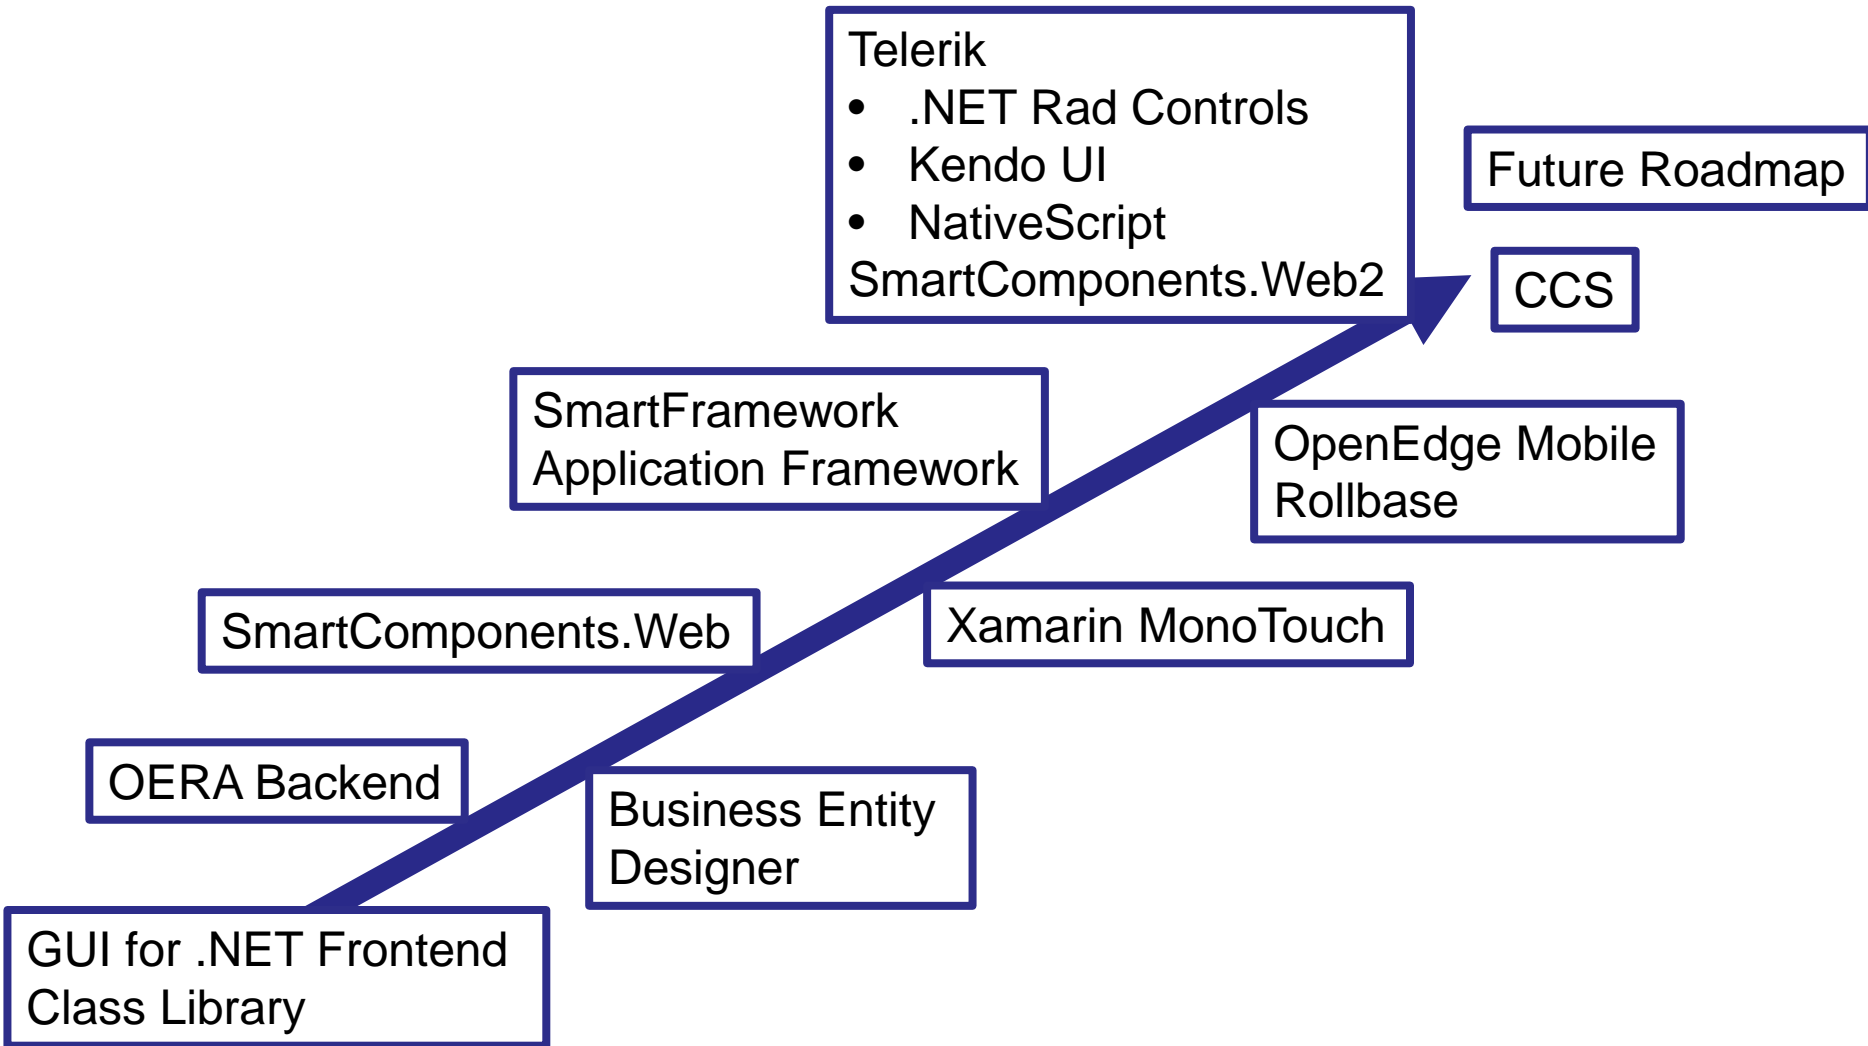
Telerik
- .NET Rad Controls
- Kendo UI
- NativeScript
SmartComponents.Web2

Future Roadmap

CCS

SmartFramework
Application Framework

OpenEdge Mobile
Rollbase

SmartComponents.Web

Xamarin MonoTouch

OERA Backend

Business Entity
Designer

GUI for .NET Frontend
Class Library